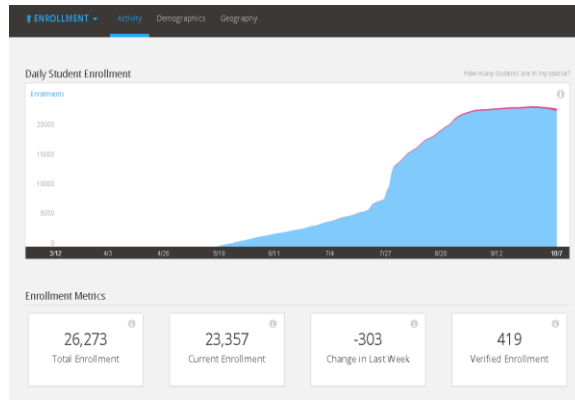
ENROLLMENT ▾ Activity Demographics Geography

Daily Student Enrollment

How many students are in my course?

Enrollments

20000
15000
10000
5000
0

3/12 4/3 4/26 5/19 6/11 7/4 7/27 8/20 9/12 10/7

Enrollment Metrics

26,273
Total Enrollment

23,357
Current Enrollment

-303
Change in Last Week

419
Verified Enrollment